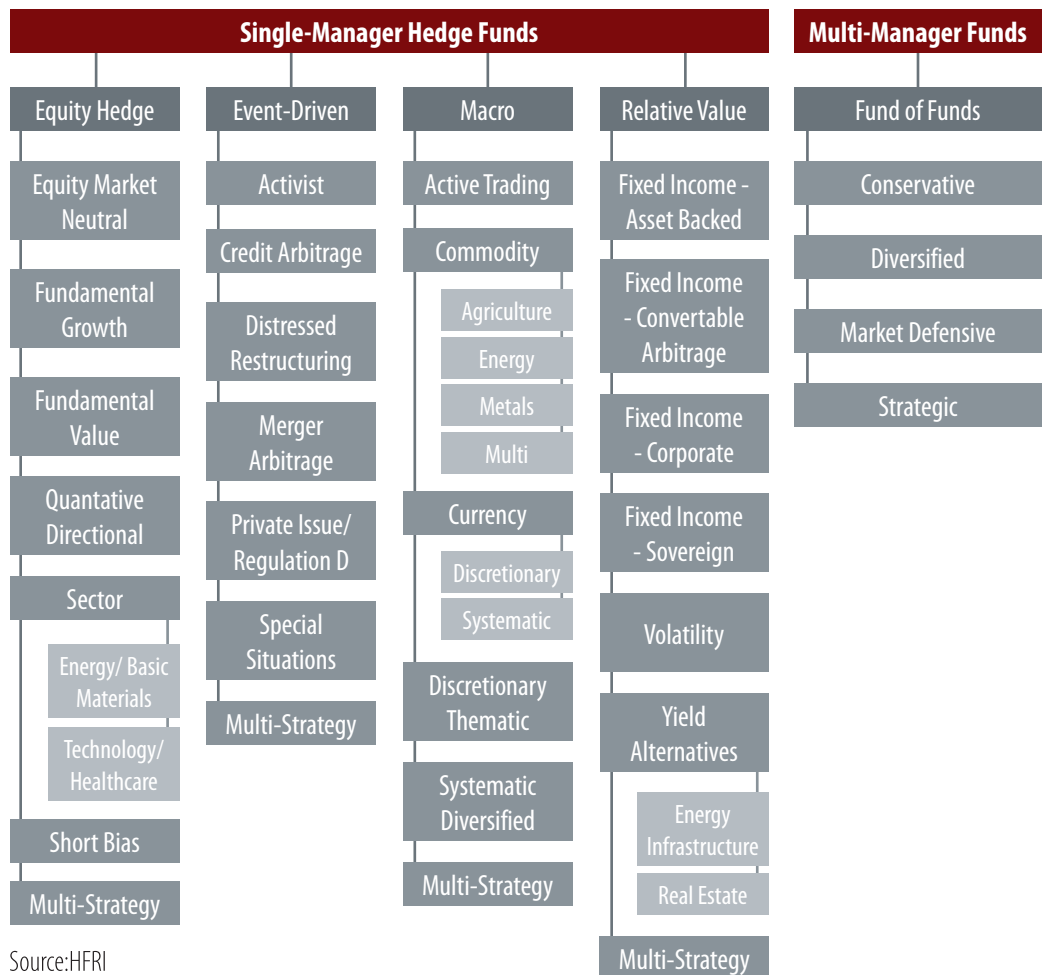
Single-Manager Hedge Funds

Multi-Manager Funds

Equity Hedge

Equity Market Neutral

Fundamental Growth

Fundamental Value

Quantative Directional

Sector

Energy/ Basic Materials

Technology/ Healthcare

Short Bias

Multi-Strategy

Event-Driven

Activist

Credit Arbitrage

Distressed Restructuring

Merger Arbitrage

Private Issue/ Regulation D

Special Situations

Multi-Strategy

Macro

Active Trading

Commodity

Agriculture

Energy

Metals

Multi

Currency

Discretionary

Systematic

Discretionary Thematic

Systematic Diversified

Multi-Strategy

Relative Value

Fixed Income - Asset Backed

Fixed Income - Convertable Arbitrage

Fixed Income - Corporate

Fixed Income - Sovereign

Volatility

Yield Alternatives

Energy Infrastructure

Real Estate

Multi-Strategy

Fund of Funds

Conservative

Diversified

Market Defensive

Strategic

Source:HFRI